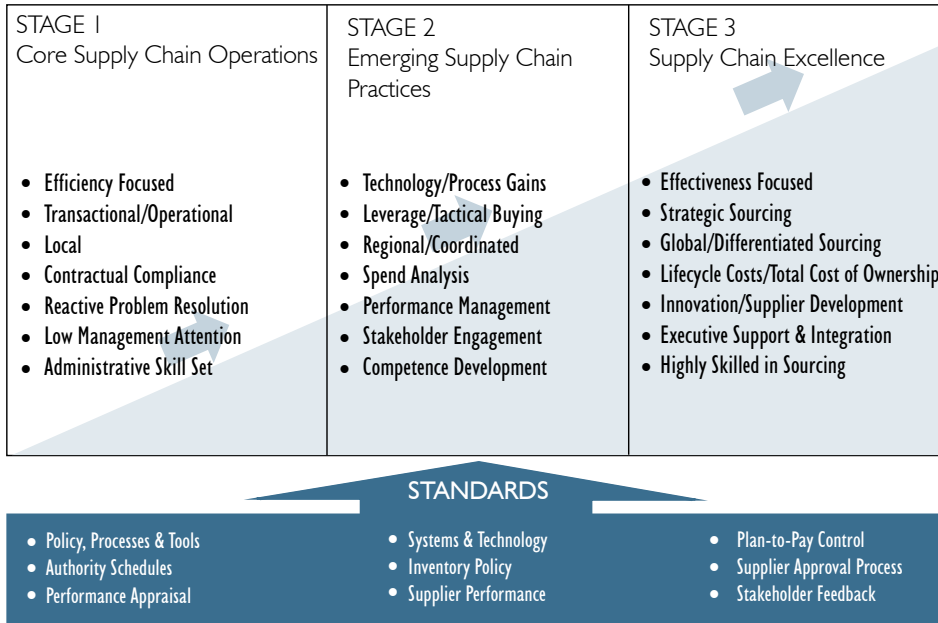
STAGE 1
Core Supply Chain Operations

- Efficiency Focused
- Transactional/Operational
- Local
- Contractual Compliance
- Reactive Problem Resolution
- Low Management Attention
- Administrative Skill Set

STAGE 2
Emerging Supply Chain Practices

- Technology/Process Gains
- Leverage/Tactical Buying
- Regional/Coordinated
- Spend Analysis
- Performance Management
- Stakeholder Engagement
- Competence Development

STAGE 3
Supply Chain Excellence

- Effectiveness Focused
- Strategic Sourcing
- Global/Differentiated Sourcing
- Lifecycle Costs/Total Cost of Ownership
- Innovation/Supplier Development
- Executive Support & Integration
- Highly Skilled in Sourcing

STANDARDS

- Policy, Processes & Tools
- Authority Schedules
- Performance Appraisal

- Systems & Technology
- Inventory Policy
- Supplier Performance

- Plan-to-Pay Control
- Supplier Approval Process
- Stakeholder Feedback